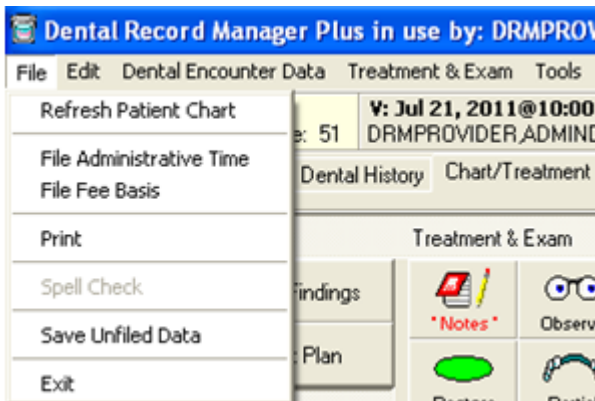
Dental Record Manager Plus in use by: DRMPROV

File Edit Dental Encounter Data Treatment & Exam Tools

Refresh Patient Chart

File Administrative Time
File Fee Basis

Print

Spell Check

Save Unfiled Data

Exit

V: Jul 21, 2011@10:00
e: 51 DRMPROVIDER,ADMIND

Dental History Chart/Treatment

Treatment & Exam

Findings

Plan

*Notes*

Observ

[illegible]

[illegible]